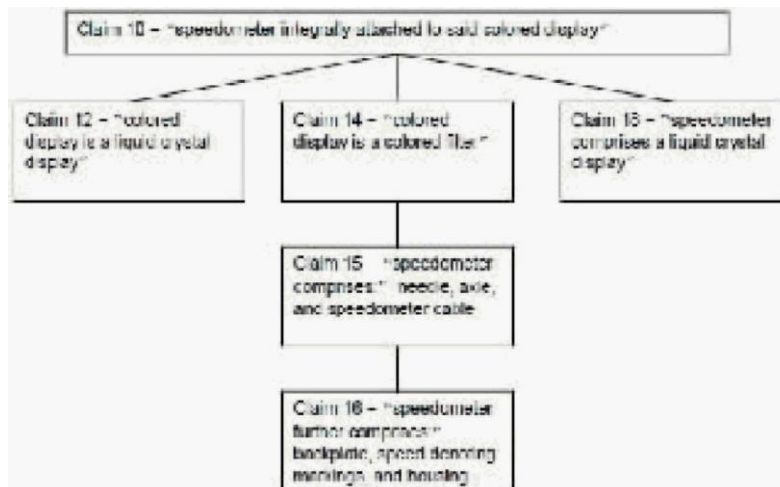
Claim 10 – "speedometer integrally attached to said colored display"

Claim 12 – "colored display is a liquid crystal display"

Claim 14 – "colored display is a colored filter"

Claim 18 – "speedometer comprises a liquid crystal display"

Claim 15 – "speedometer comprises:" needle, axle, and speedometer cable

Claim 16 – "speedometer further comprises:" backplate, speed denoting markings, and housing